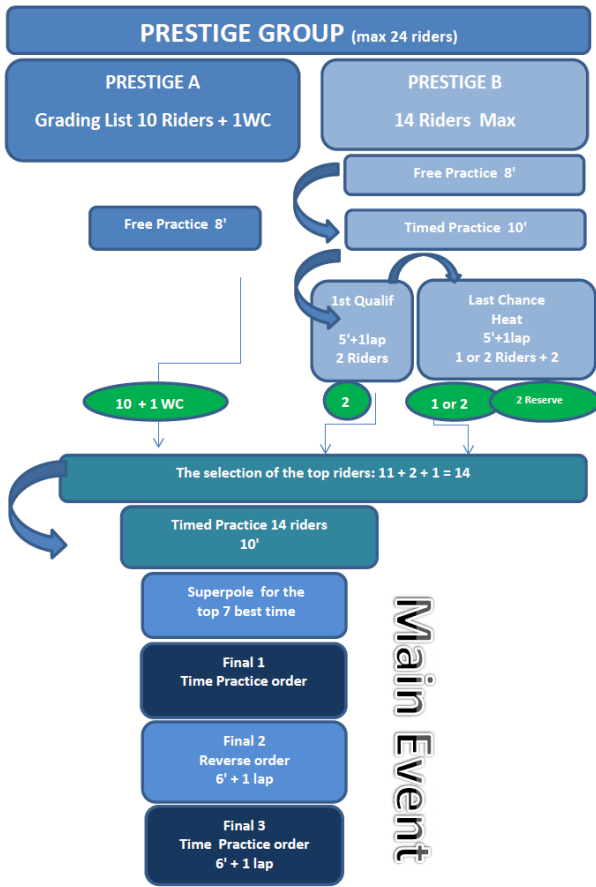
PRESTIGE GROUP (max 24 riders)

PRESTIGE A

Grading List 10 Riders + 1WC

PRESTIGE B

14 Riders Max

Free Practice 8'

Free Practice 8'

Timed Practice 10'

1st Qualif

5'+1lap
2 Riders

Last Chance Heat
5'+1lap
1 or 2 Riders + 2

10 + 1 WC

2

1 or 2

2 Reserve

The selection of the top riders: 11 + 2 + 1 = 14

Timed Practice 14 riders
10'

Superpole for the top 7 best time

Final 1
Time Practice order

Final 2
Reverse order
6' + 1 lap

Final 3
Time Practice order
6' + 1 lap

Main Event